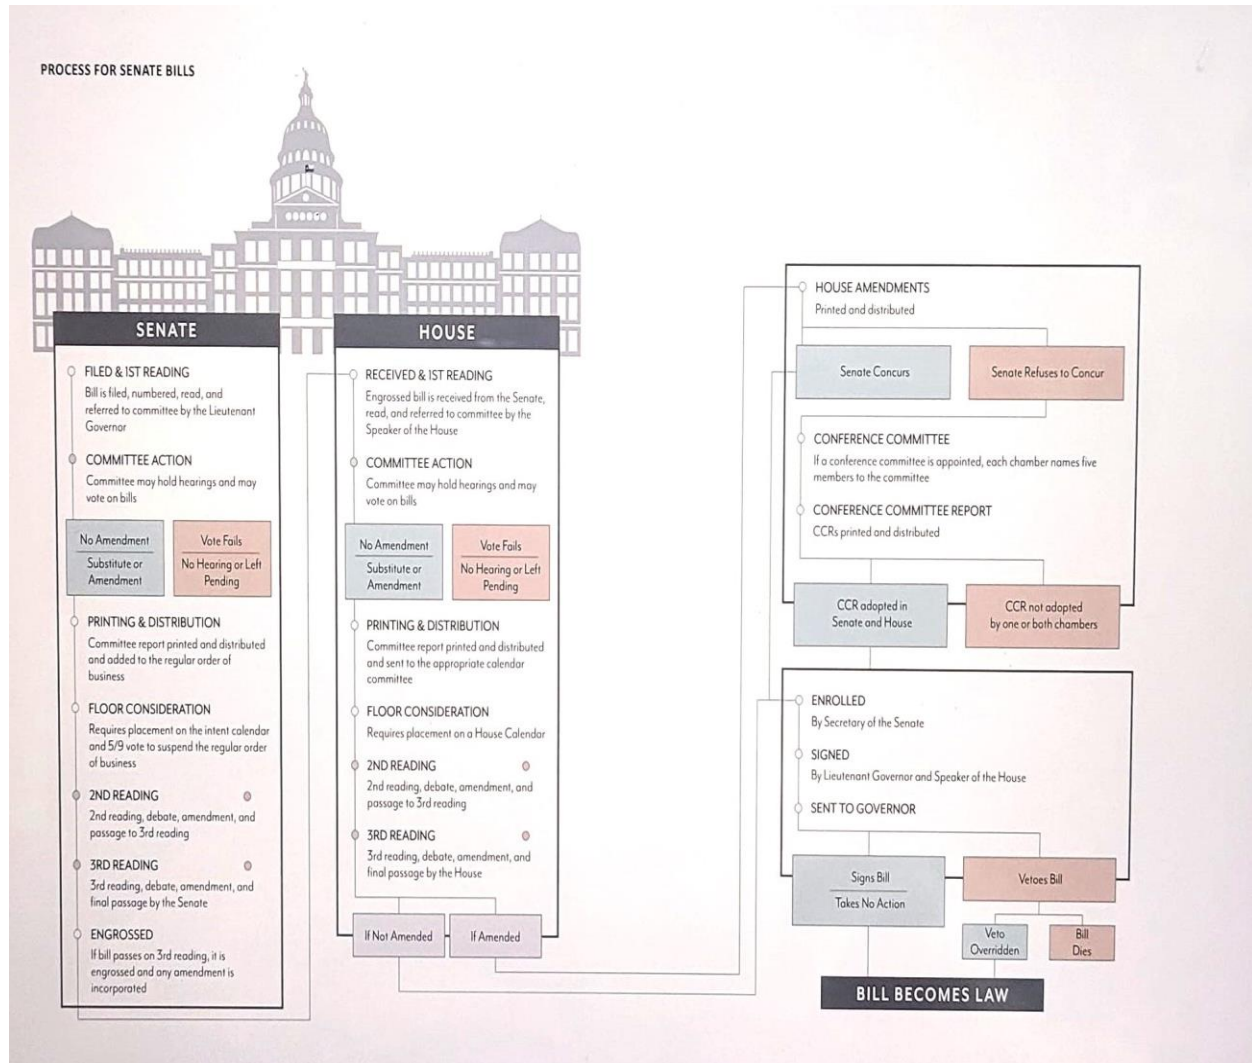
PROCESS FOR SENATE BILLS

SENATE

FILED & 1ST READING
Bill is filed, numbered, read, and referred to committee by the Lieutenant Governor

COMMITTEE ACTION
Committee may hold hearings and may vote on bills

No Amendment
Substitute or Amendment

Vote Fails
No Hearing or Left Pending

PRINTING & DISTRIBUTION
Committee report printed and distributed and added to the regular order of business

FLOOR CONSIDERATION
Requires placement on the intent calendar and 5/9 vote to suspend the regular order of business

2ND READING
2nd reading, debate, amendment, and passage to 3rd reading

3RD READING
3rd reading, debate, amendment, and final passage by the Senate

ENGROSSED
If bill passes on 3rd reading, it is engrossed and any amendment is incorporated

HOUSE

RECEIVED & 1ST READING
Engrossed bill is received from the Senate, read, and referred to committee by the Speaker of the House

COMMITTEE ACTION
Committee may hold hearings and may vote on bills

No Amendment
Substitute or Amendment

Vote Fails
No Hearing or Left Pending

PRINTING & DISTRIBUTION
Committee report printed and distributed and sent to the appropriate calendar committee

FLOOR CONSIDERATION
Requires placement on a House Calendar

2ND READING
2nd reading, debate, amendment, and passage to 3rd reading

3RD READING
3rd reading, debate, amendment, and final passage by the House

If Not Amended

If Amended

HOUSE AMENDMENTS
Printed and distributed

Senate Concurs

Senate Refuses to Concur

CONFERENCE COMMITTEE
If a conference committee is appointed, each chamber names five members to the committee

CONFERENCE COMMITTEE REPORT
CCRs printed and distributed

CCR adopted in Senate and House

CCR not adopted by one or both chambers

ENROLLED
By Secretary of the Senate

SIGNED
By Lieutenant Governor and Speaker of the House

SENT TO GOVERNOR

Signs Bill
Takes No Action

Vetoes Bill

Veto Overridden

Bill Dies

BILL BECOMES LAW